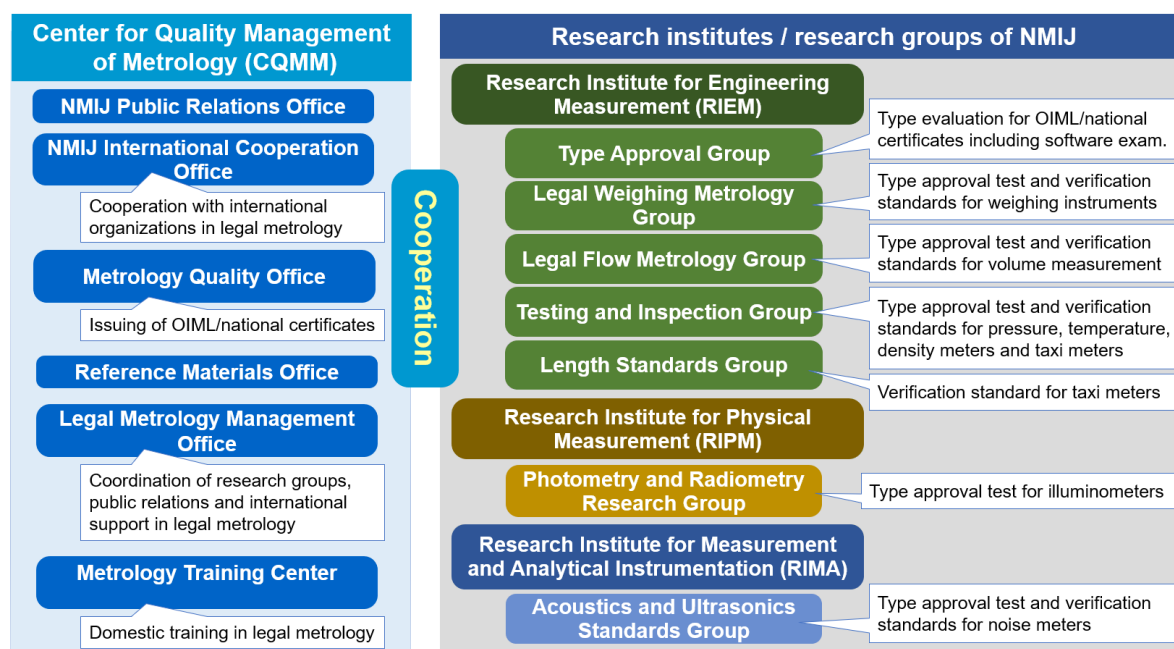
Center for Quality Management of Metrology (CQMM)

NMIJ Public Relations Office

NMIJ International Cooperation Office

Cooperation with international organizations in legal metrology

Metrology Quality Office

Issuing of OIML/national certificates

Reference Materials Office

Legal Metrology Management Office

Coordination of research groups, public relations and international support in legal metrology

Metrology Training Center

Domestic training in legal metrology

Cooperation

Research institutes / research groups of NMIJ

Research Institute for Engineering Measurement (RIEM)

Type Approval Group

Type evaluation for OIML/national certificates including software exam.

Legal Weighing Metrology Group

Type approval test and verification standards for weighing instruments

Legal Flow Metrology Group

Type approval test and verification standards for volume measurement

Testing and Inspection Group

Type approval test and verification standards for pressure, temperature, density meters and taxi meters

Length Standards Group

Verification standard for taxi meters

Research Institute for Physical Measurement (RIPM)

Photometry and Radiometry Research Group

Type approval test for illuminometers

Research Institute for Measurement and Analytical Instrumentation (RIMA)

Acoustics and Ultrasonics Standards Group

Type approval test and verification standards for noise meters